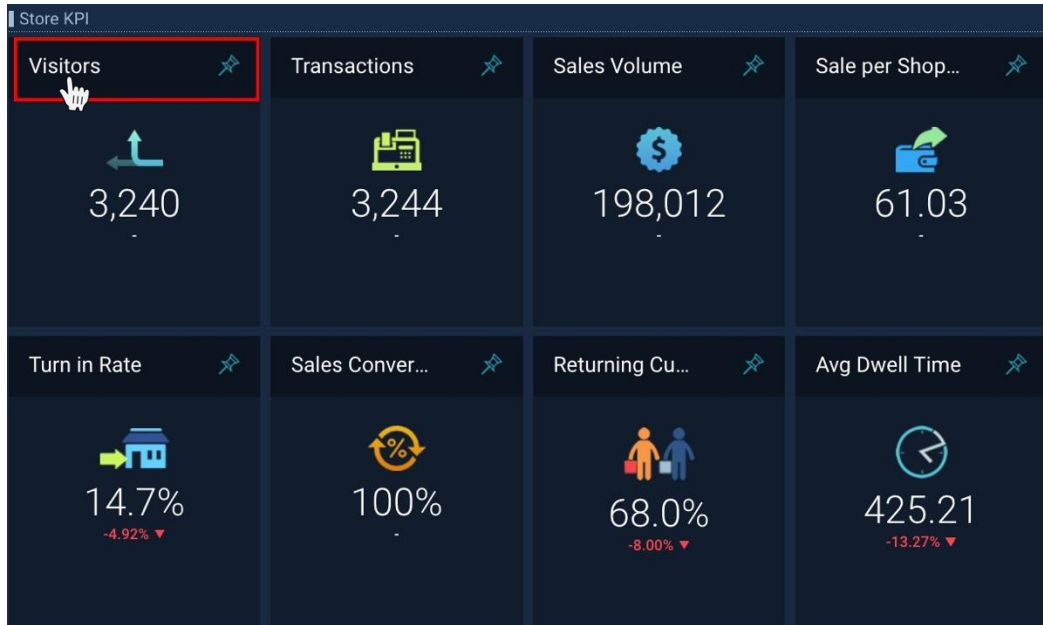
Store KPI

Visitors
3,240
-

Transactions
3,244
-

Sales Volume
$
198,012
-

Sale per Shop...
61.03
-

Turn in Rate
14.7%
-4.92% ▼

Sales Conver...
%
100%
-

Returning Cu...
68.0%
-8.00% ▼

Avg Dwell Time
425.21
-13.27% ▼